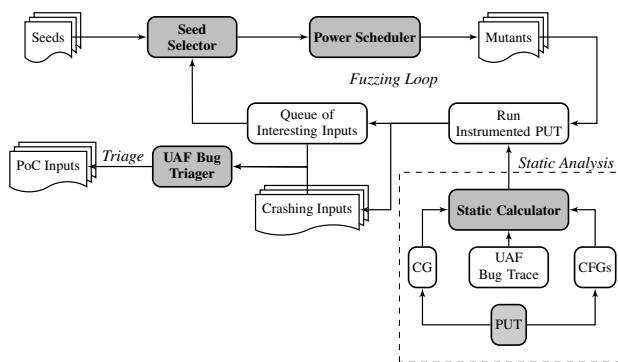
Seeds

Seed Selector

Power Scheduler

Mutants

Fuzzing Loop

Queue of Interesting Inputs

Run Instrumented PUT

PoC Inputs

Triage

UAF Bug Triager

Static Analysis

Crashing Inputs

Static Calculator

CG

UAF Bug Trace

CFGs

PUT